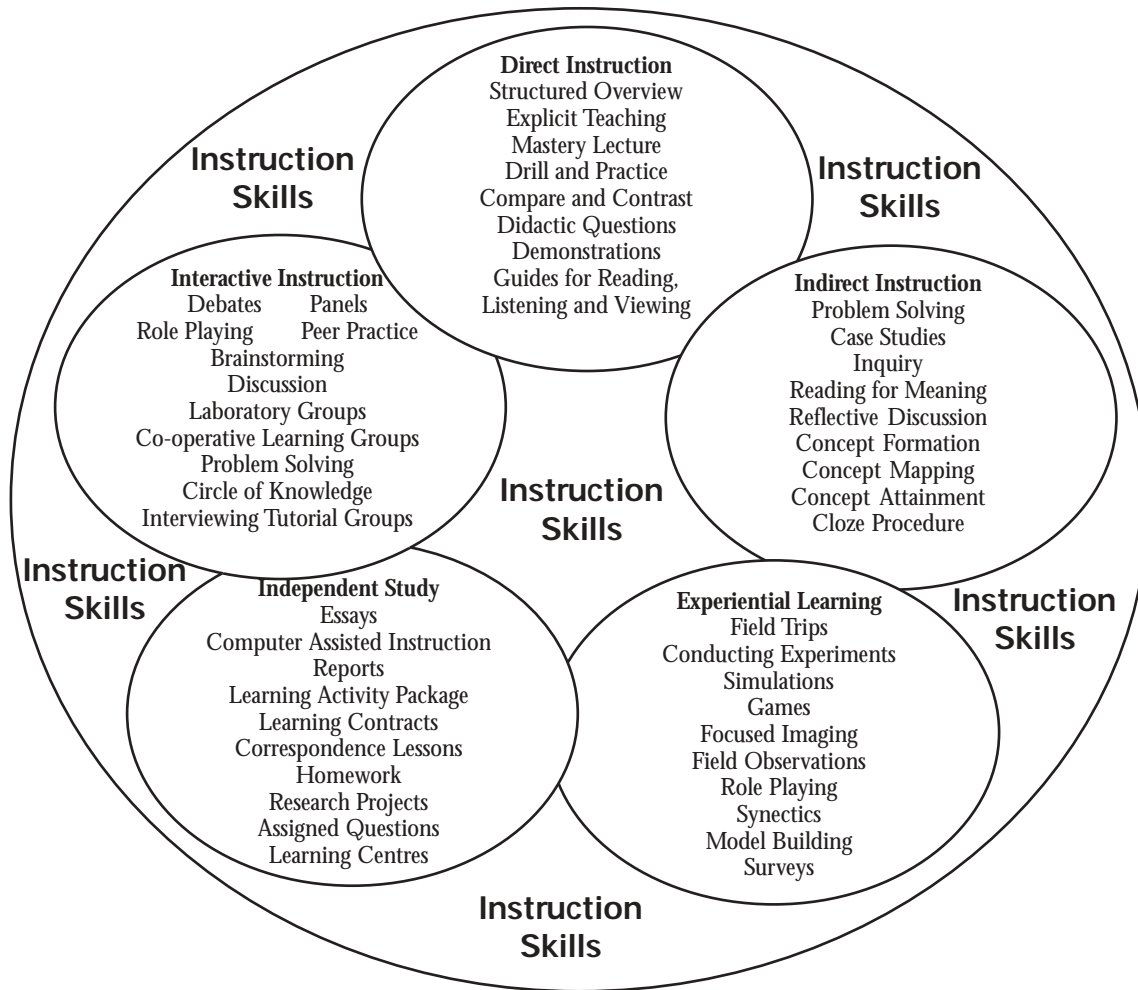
Instruction Skills

Direct Instruction
Structured Overview
Explicit Teaching
Mastery Lecture
Drill and Practice
Compare and Contrast
Didactic Questions
Demonstrations
Guides for Reading, Listening and Viewing

Instruction Skills

Interactive Instruction
Debates Panels
Role Playing Peer Practice
Brainstorming
Discussion
Laboratory Groups
Co-operative Learning Groups
Problem Solving
Circle of Knowledge
Interviewing Tutorial Groups

Indirect Instruction
Problem Solving
Case Studies
Inquiry
Reading for Meaning
Reflective Discussion
Concept Formation
Concept Mapping
Concept Attainment
Cloze Procedure

Instruction Skills

Instruction Skills

Independent Study
Essays
Computer Assisted Instruction
Reports
Learning Activity Package
Learning Contracts
Correspondence Lessons
Homework
Research Projects
Assigned Questions
Learning Centres

Experiential Learning
Field Trips
Conducting Experiments
Simulations
Games
Focused Imaging
Field Observations
Role Playing
Synectics
Model Building
Surveys

Instruction Skills

Instruction Skills